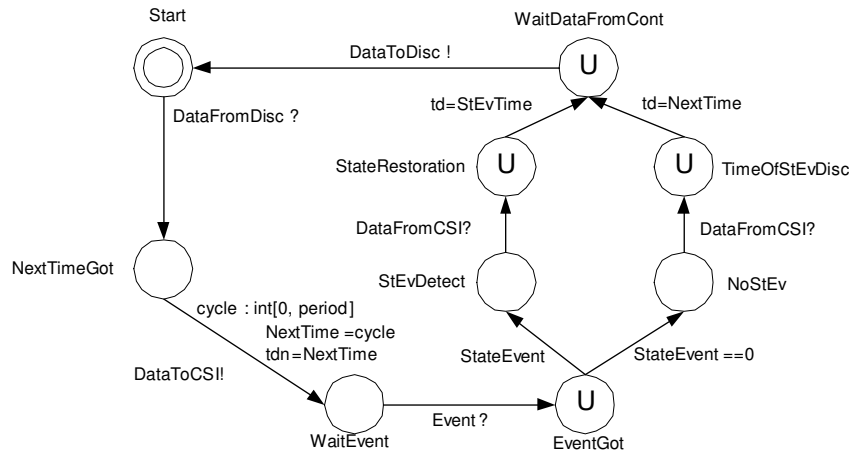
Start

WaitDataFromCont

DataToDisc !

U

DataFromDisc ?

td=StEvTime

td=NextTime

StateRestoration

U

U

TimeOfStEvDisc

DataFromCSI?

DataFromCSI?

NextTimeGot

StEvDetect

NoStEv

cycle : int[0, period]

NextTime =cycle

tdn=NextTime

StateEvent

StateEvent ==0

DataToCSI!

Event ?

U

WaitEvent

EventGot